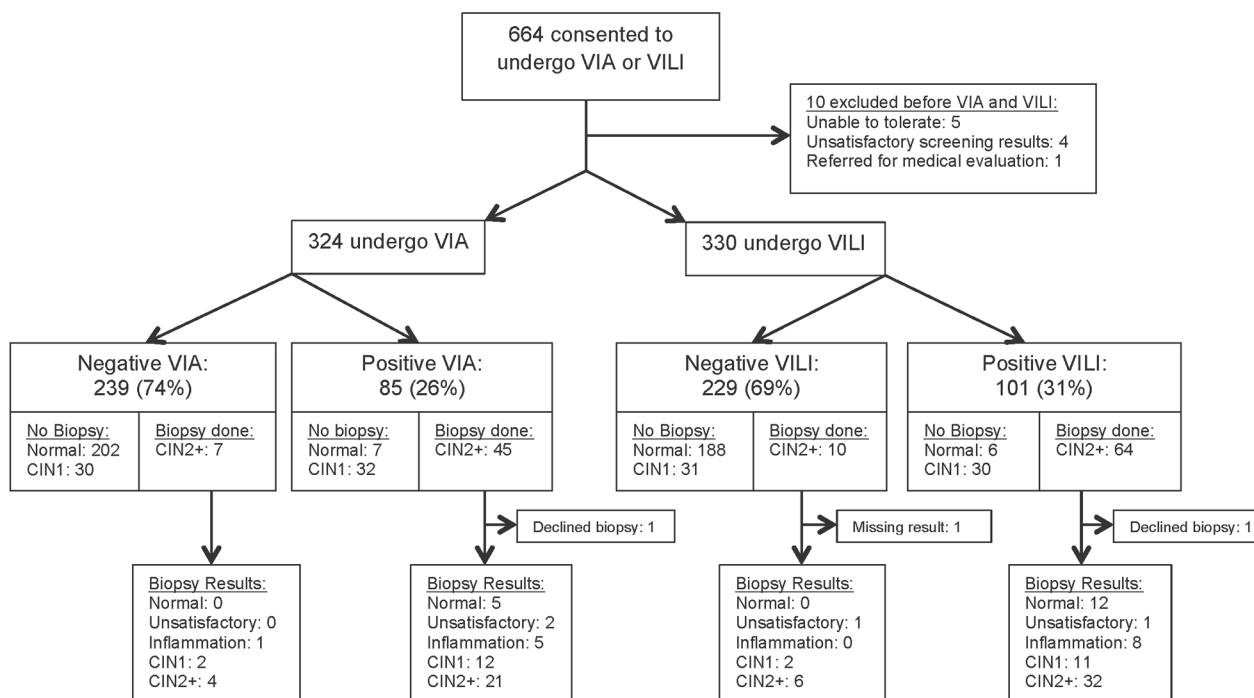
664 consented to undergo VIA or VILI

10 excluded before VIA and VILI:
Unable to tolerate: 5
Unsatisfactory screening results: 4
Referred for medical evaluation: 1

324 undergo VIA

330 undergo VILI

Negative VIA:
239 (74%)

No Biopsy:
Normal: 202
CIN1: 30

Biopsy done:
CIN2+: 7

Positive VIA:
85 (26%)

No biopsy:
Normal: 7
CIN1: 32

Biopsy done:
CIN2+: 45

Negative VILI:
229 (69%)

No Biopsy:
Normal: 188
CIN1: 31

Biopsy done:
CIN2+: 10

Positive VILI:
101 (31%)

No Biopsy:
Normal: 6
CIN1: 30

Biopsy done:
CIN2+: 64

Declined biopsy: 1

Missing result: 1

Declined biopsy: 1

Biopsy Results:
Normal: 0
Unsatisfactory: 0
Inflammation: 1
CIN1: 2
CIN2+: 4

Biopsy Results:
Normal: 5
Unsatisfactory: 2
Inflammation: 5
CIN1: 12
CIN2+: 21

Biopsy Results:
Normal: 0
Unsatisfactory: 1
Inflammation: 0
CIN1: 2
CIN2+: 6

Biopsy Results:
Normal: 12
Unsatisfactory: 1
Inflammation: 8
CIN1: 11
CIN2+: 32